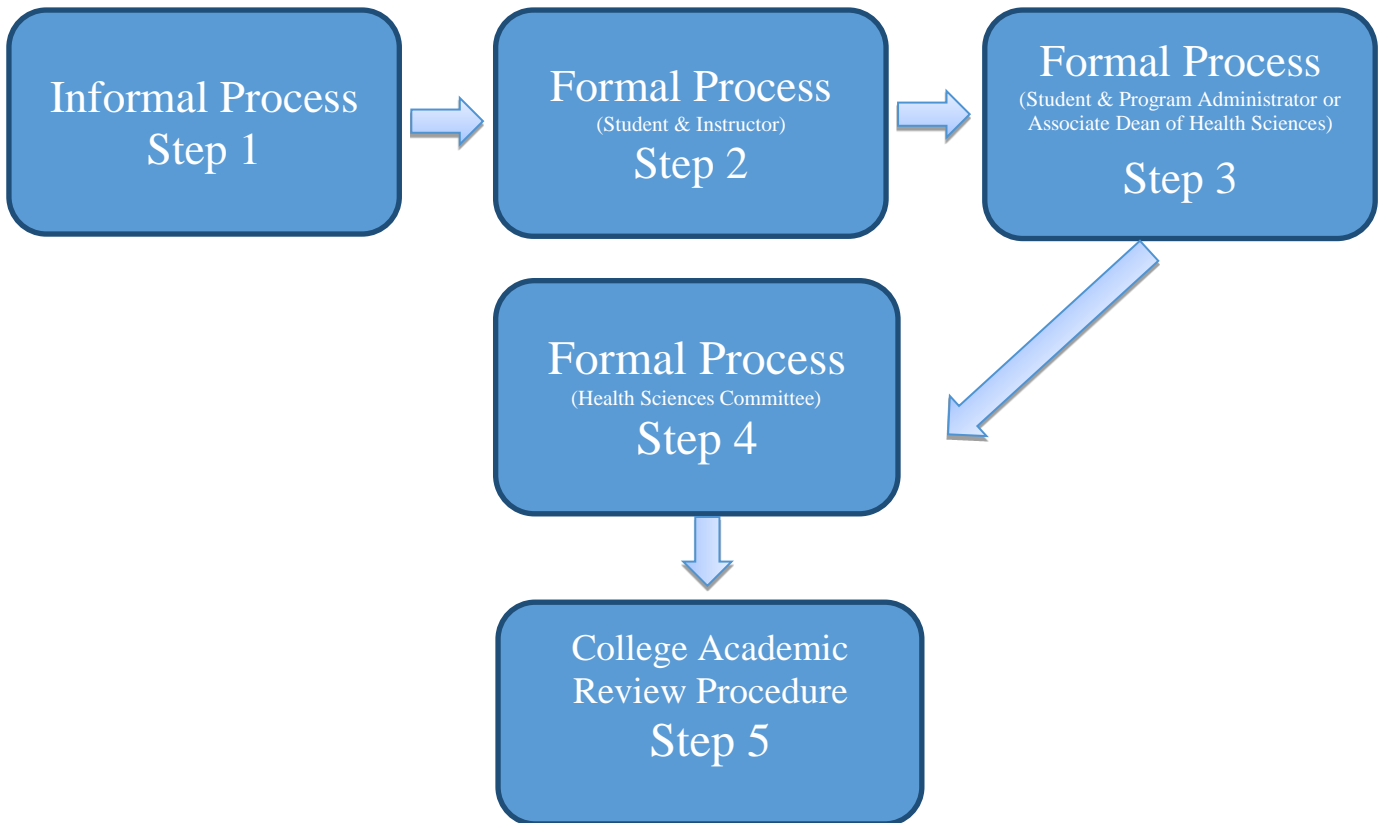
Informal Process
Step 1

Formal Process
(Student & Instructor)
Step 2

Formal Process
(Student & Program Administrator or Associate Dean of Health Sciences)
Step 3

Formal Process
(Health Sciences Committee)
Step 4

College Academic Review Procedure
Step 5